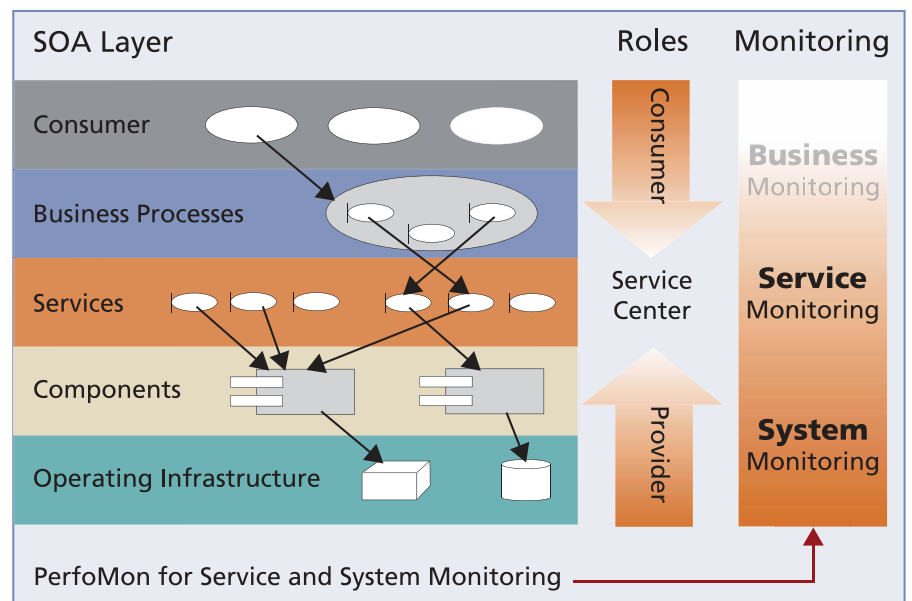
SOA Layer

Roles

Monitoring

Consumer

Business Processes

Services

Components

Operating Infrastructure

Consumer

Service Center

Provider

Business Monitoring

Service Monitoring

System Monitoring

PerfoMon for Service and System Monitoring